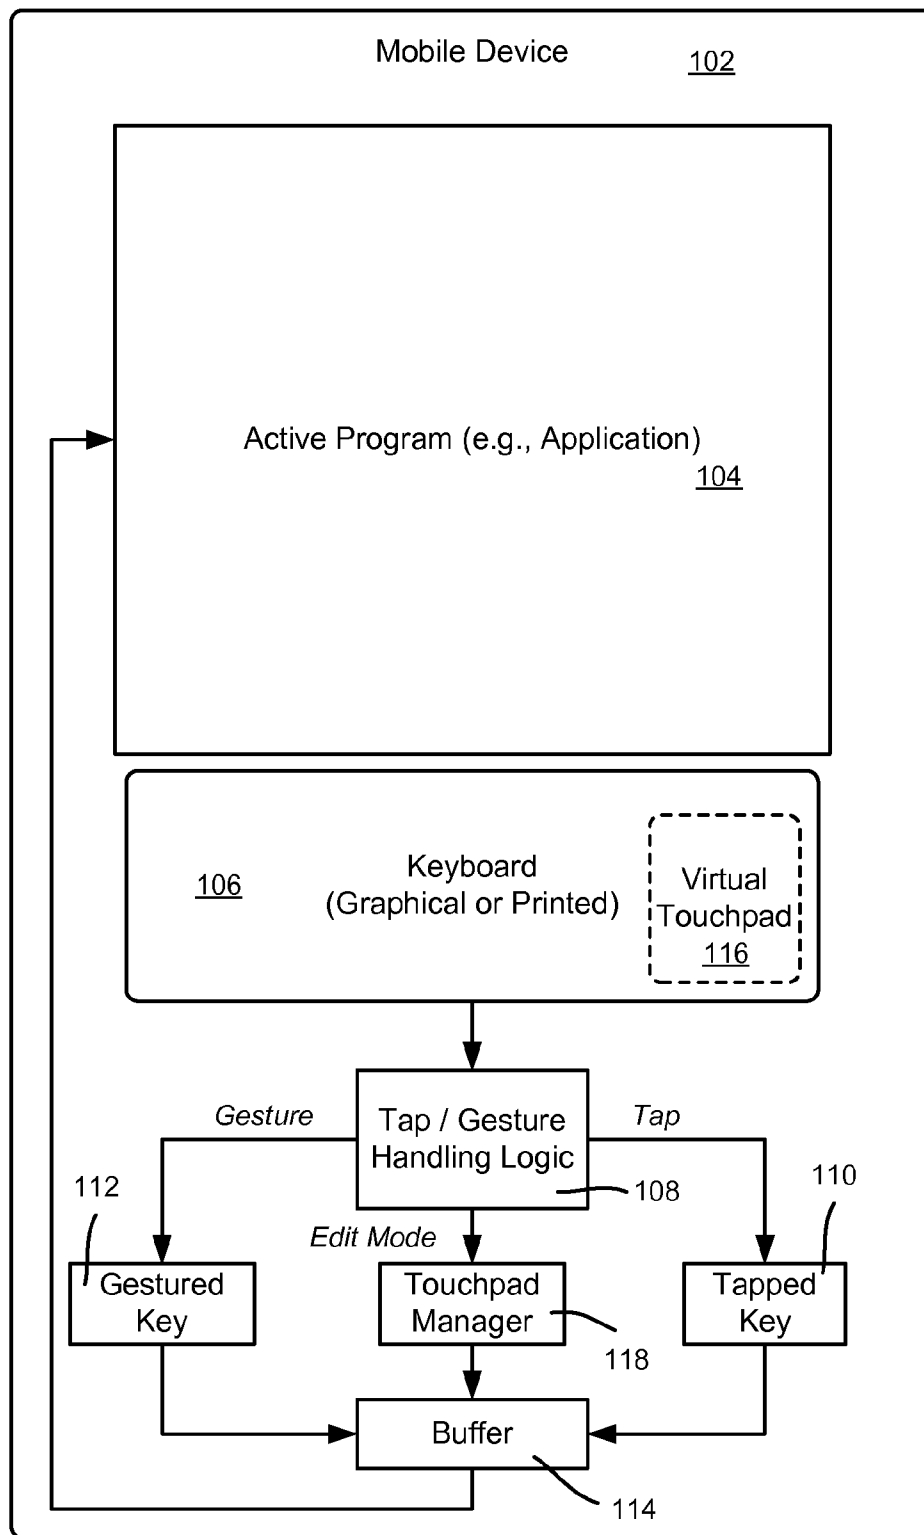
Mobile Device 102

Active Program (e.g., Application) 104

106

Keyboard (Graphical or Printed)

Virtual Touchpad 116

Gesture

Tap / Gesture Handling Logic

Tap

112

108

110

Edit Mode

Gestured Key

Touchpad Manager

Tapped Key

118

Buffer

114